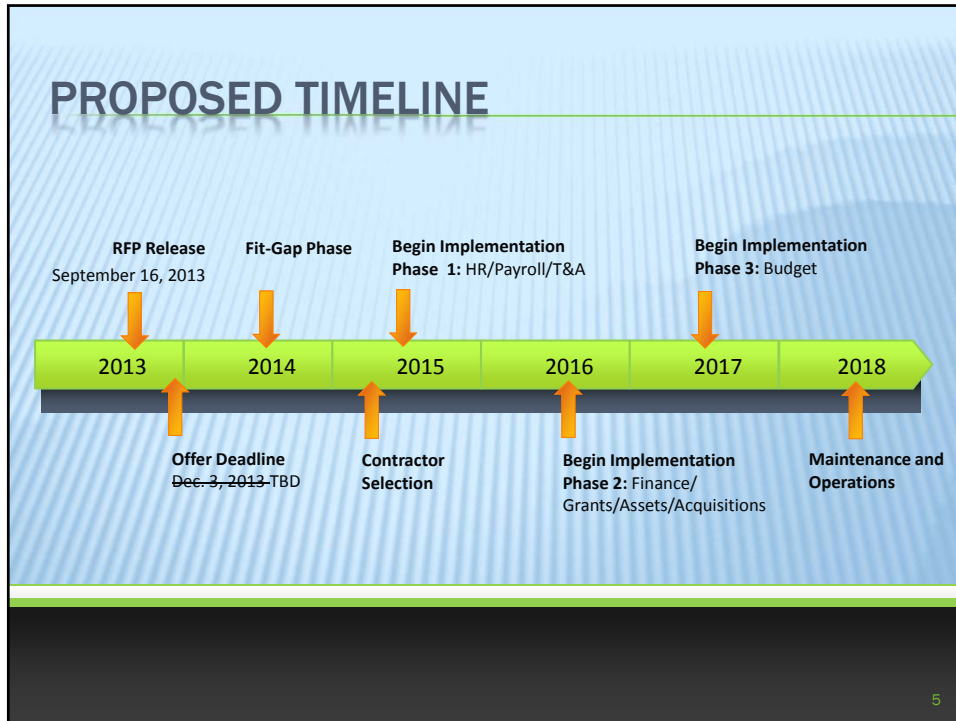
PROPOSED TIMELINE

RFP Release
September 16, 2013

Fit-Gap Phase

Begin Implementation
Phase 1: HR/Payroll/T&A

Begin Implementation
Phase 3: Budget

2013 2014 2015 2016 2017 2018

Offer Deadline
~~Dec. 3, 2013~~ TBD

Contractor Selection

Begin Implementation
Phase 2: Finance/ Grants/Assets/Acquisitions

Maintenance and Operations

5